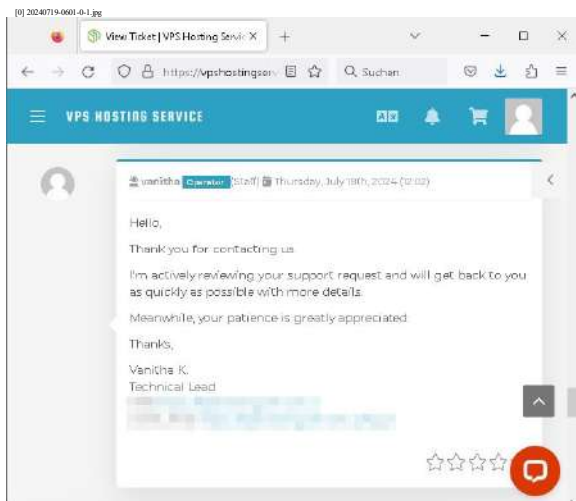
[0] 20240719-0601-0-1.jpg

View Ticket | VPS Hosting Servic ×

https://vpshostingserv

Suchen

VPS HOSTING SERVICE

vanitha Operator (Staff) Thursday, July 18th, 2024 (12:02)

Hello,

Thank you for contacting us.

I'm actively reviewing your support request and will get back to you as quickly as possible with more details.

Meanwhile, your patience is greatly appreciated.

Thanks,

Vanitha K.
Technical Lead

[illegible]